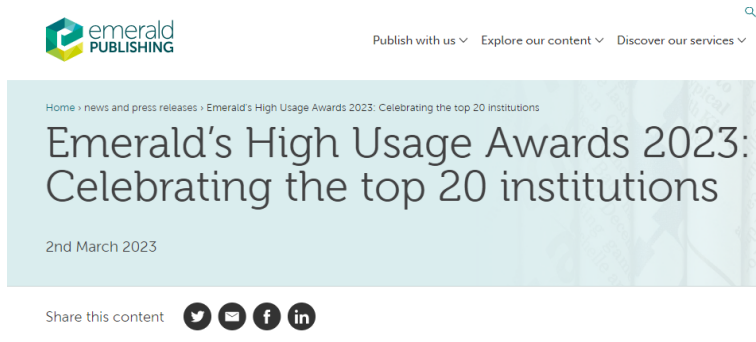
emerald PUBLISHING

Publish with us Explore our content Discover our services

Home › news and press releases › Emerald's High Usage Awards 2023: Celebrating the top 20 institutions

Emerald's High Usage Awards 2023: Celebrating the top 20 institutions

2nd March 2023

Share this content